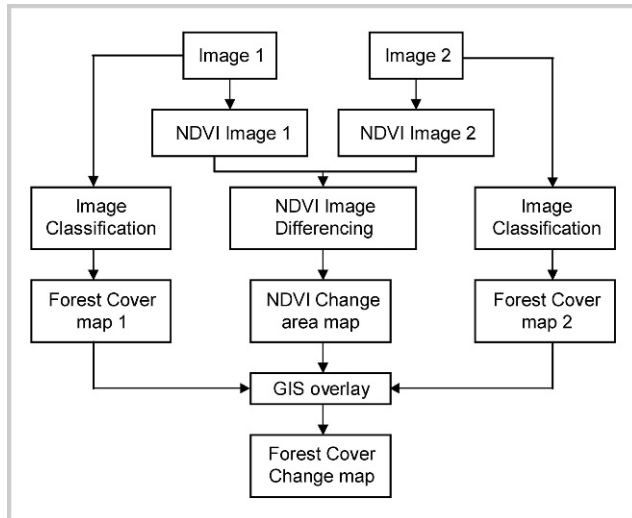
Image 1

Image 2

NDVI Image 1

NDVI Image 2

Image Classification

NDVI Image Differencing

Image Classification

Forest Cover map 1

NDVI Change area map

Forest Cover map 2

GIS overlay

Forest Cover Change map